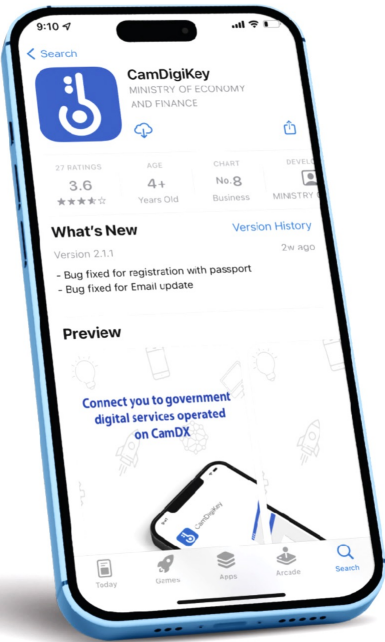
9:10

< Search

CamDigiKey
MINISTRY OF ECONOMY AND FINANCE

27 RATINGS
3.6
★★★★☆

AGE
4+
Years Old

CHART
No.8
Business

DEVEL
MINISTRY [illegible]

What's New
Version History

Version 2.1.1
2w ago

- Bug fixed for registration with passport
- Bug fixed for Email update

Preview

Connect you to government digital services operated on CamDX

CamDigiKey

Today
Games
Apps
Arcade
Search